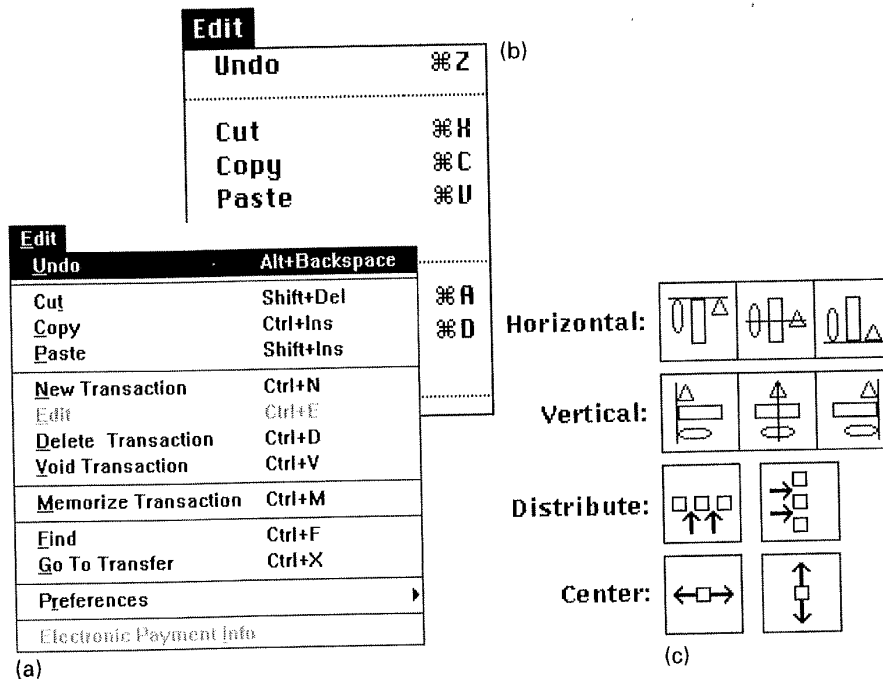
Edit
Undo ⌘Z
Cut ⌘X
Copy ⌘C
Paste ⌘V
⌘A
⌘D
(b)

Edit
Undo Alt+Backspace
Cut Shift+Del
Copy Ctrl+Ins
Paste Shift+Ins
New Transaction Ctrl+N
Edit Ctrl+E
Delete Transaction Ctrl+D
Void Transaction Ctrl+V
Memorize Transaction Ctrl+M
Find Ctrl+F
Go To Transfer Ctrl+X
Preferences
Electronic Payment Info
(a)

Horizontal:
Vertical:
Distribute:
Center:
(c)